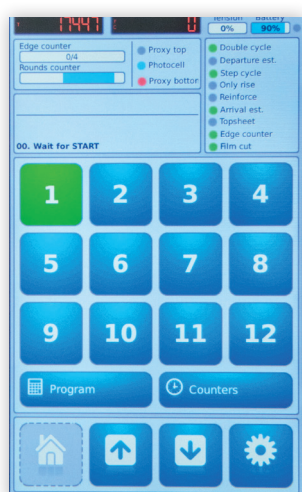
1441
0
Tension
Battery
0%
90%
Edge counter
0/4
Rounds counter
Proxy top
Photocell
Proxy bottor
Double cycle
Departure est.
Step cycle
Only rise
Reinforce
Arrival est.
Topsheet
Edge counter
Film cut
00. Wait for START
1
2
3
4
5
6
7
8
9
10
11
12
Program
Counters